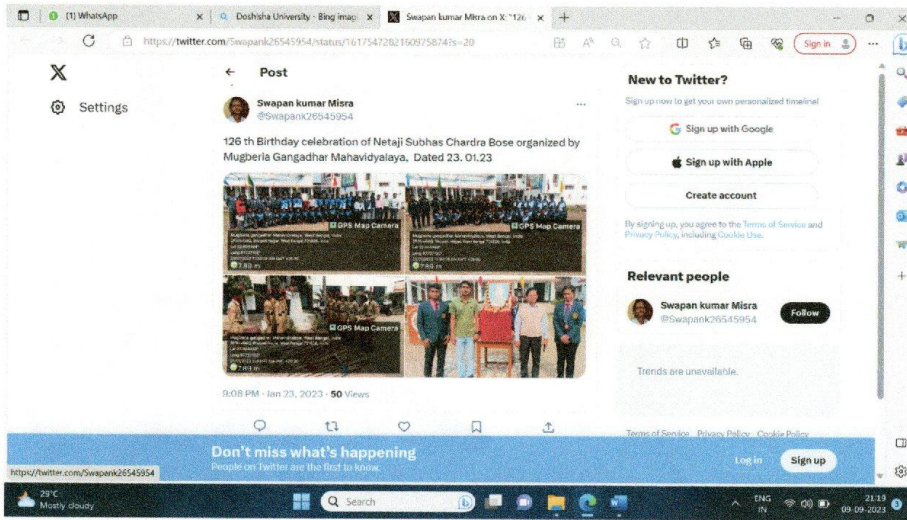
(1) WhatsApp
Doshisha University - Bing imag
Swapan kumar Mitra on X: "126
https://twitter.com/Swapank26545954/status/1617547282160975874?s=20
Sign in

Settings

Post

Swapan kumar Misra
@Swapank26545954

126 th Birthday celebration of Netaji Subhas Chardra Bose organized by Mugberia Gangadhar Mahavidyalaya, Dated 23. 01.23

GPS Map Camera
GPS Map Camera
GPS Map Camera

9:08 PM · Jan 23, 2023 · 50 Views

New to Twitter?
Sign up now to get your own personalized timeline!
Sign up with Google
Sign up with Apple
Create account
By signing up, you agree to the Terms of Service and Privacy Policy, including Cookie Use.

Relevant people
Swapan kumar Misra
@Swapank26545954
Follow

Trends are unavailable.

Terms of Service Privacy Policy Cookie Policy

Don't miss what's happening
People on Twitter are the first to know.
Log in
Sign up

https://twitter.com/Swapank26545954

29°C
Mostly cloudy
Search
ENG IN
21:19
09-09-2023